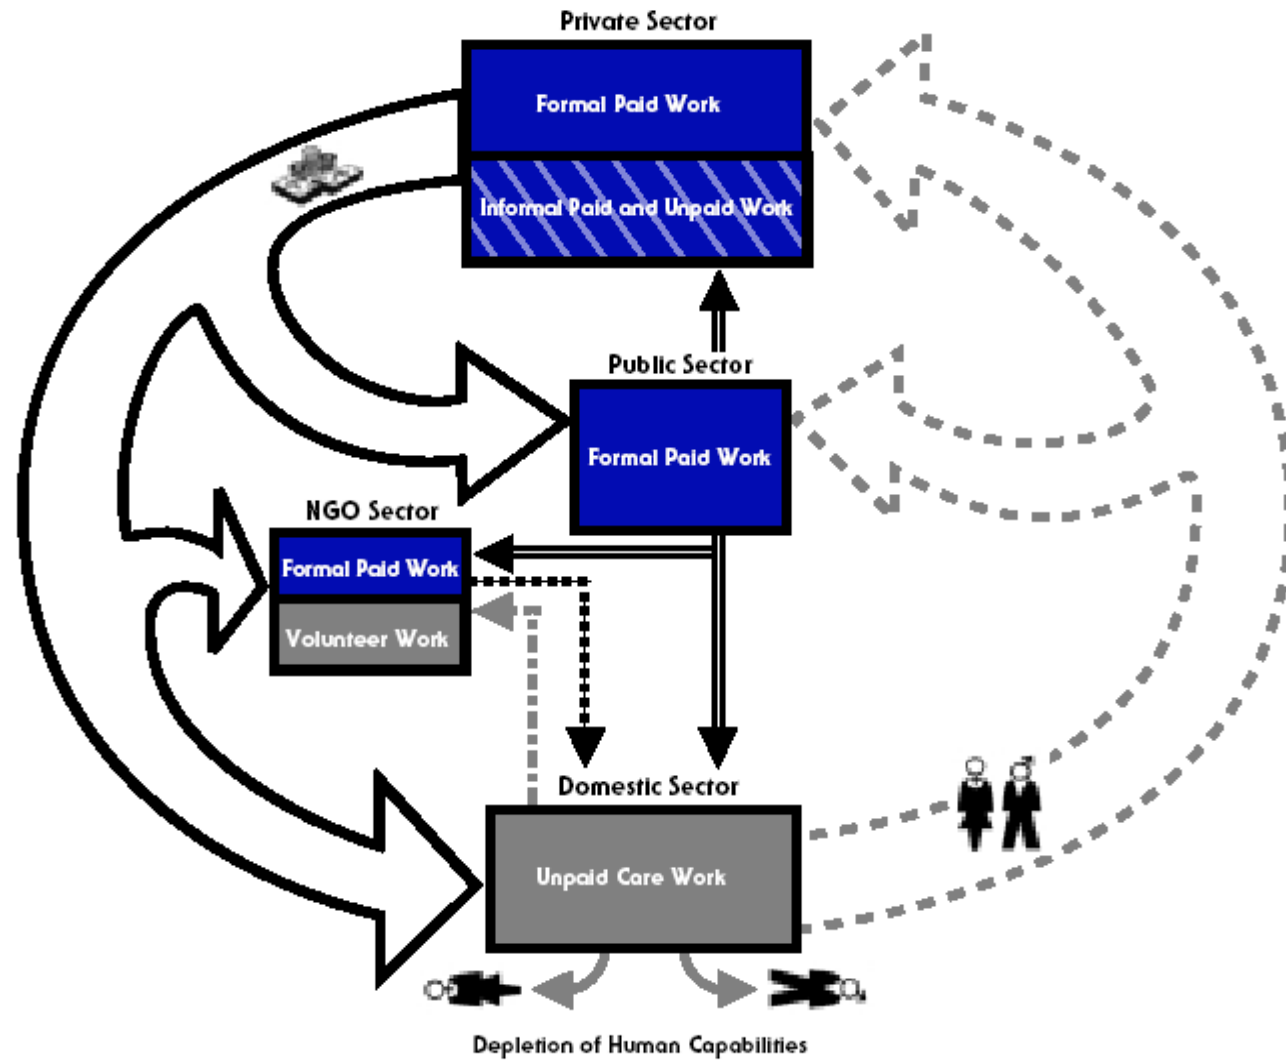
Private Sector

Formal Paid Work

Informal Paid and Unpaid Work

Public Sector

Formal Paid Work

NGO Sector

Formal Paid Work

Volunteer Work

Domestic Sector

Unpaid Care Work

Depletion of Human Capabilities